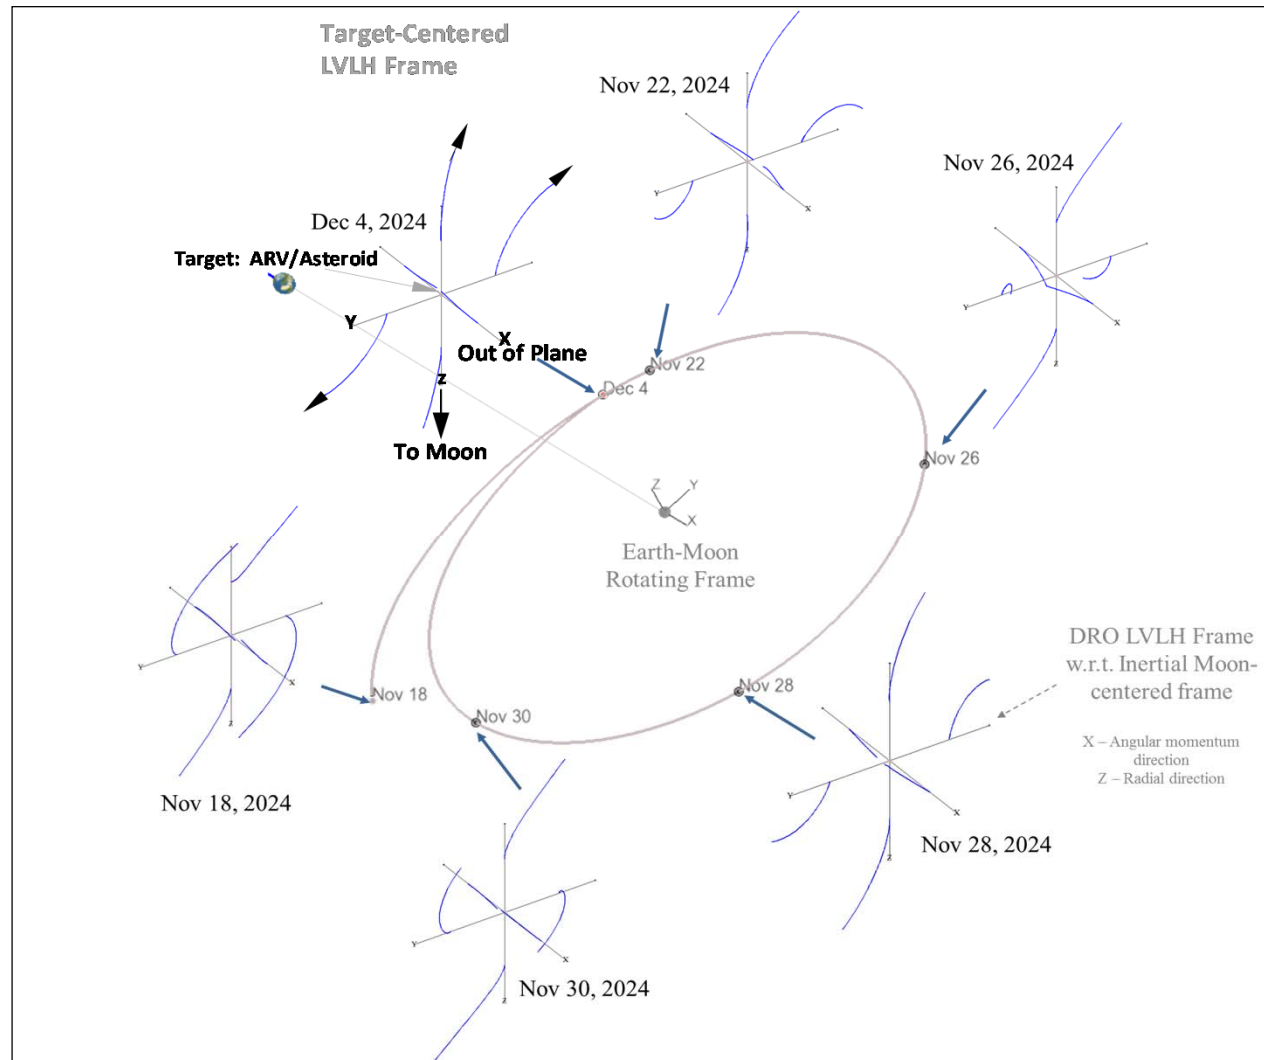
Target-Centered LVLH Frame

Nov 22, 2024

Nov 26, 2024

Dec 4, 2024

Target: ARV/Asteroid

Y

X

Out of Plane

Z

To Moon

Nov 22

Dec 4

Nov 26

Z Y X

Earth-Moon Rotating Frame

DRO LVLH Frame w.r.t. Inertial Moon-centered frame

X – Angular momentum direction
Z – Radial direction

Nov 18

Nov 30

Nov 28

Nov 18, 2024

Nov 28, 2024

Nov 30, 2024